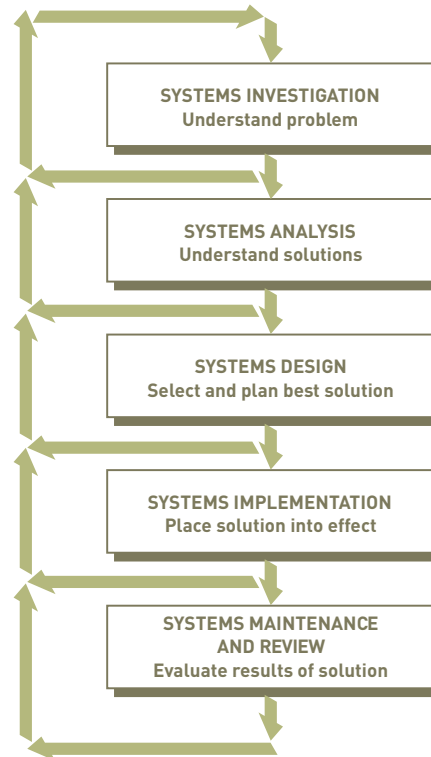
SYSTEMS INVESTIGATION
Understand problem

SYSTEMS ANALYSIS
Understand solutions

SYSTEMS DESIGN
Select and plan best solution

SYSTEMS IMPLEMENTATION
Place solution into effect

SYSTEMS MAINTENANCE AND REVIEW
Evaluate results of solution